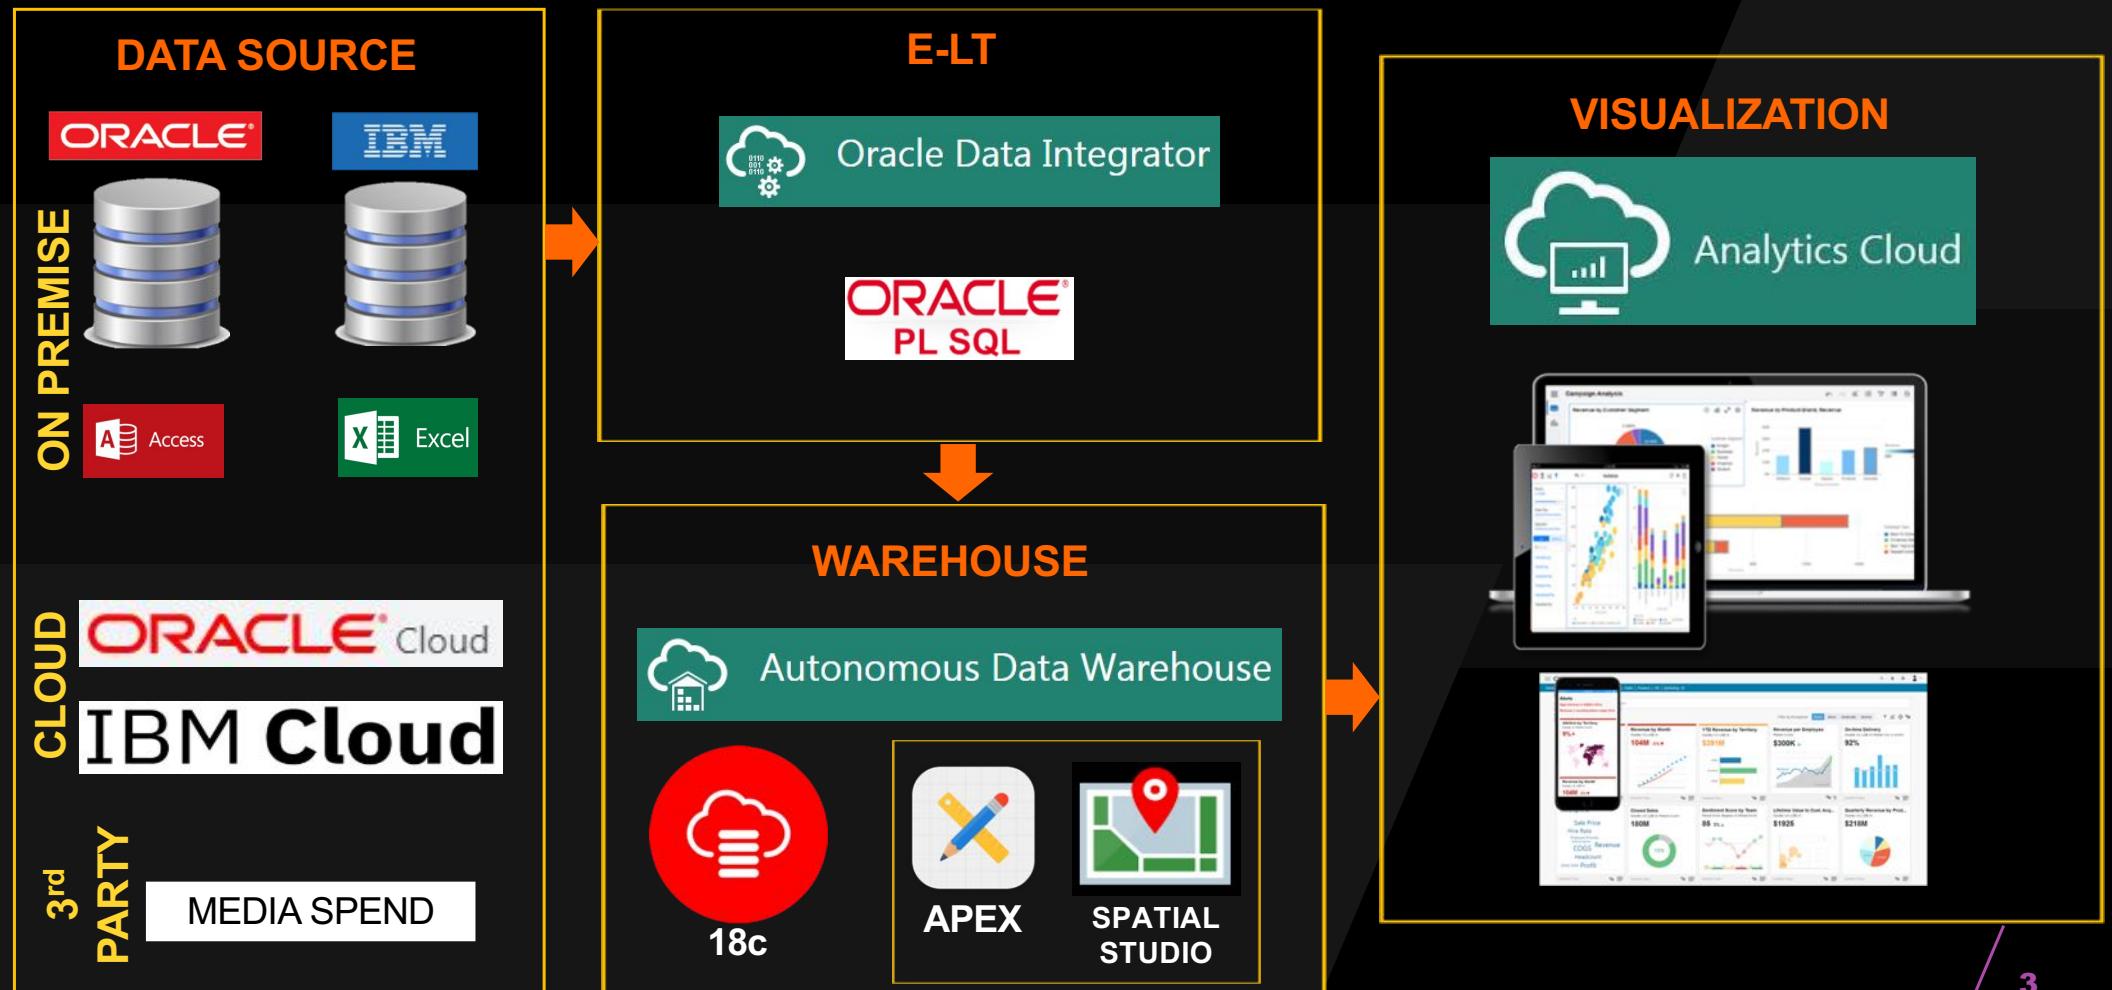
DATA SOURCE

ORACLE

IBM

ON PREMISE

Access

Excel

CLOUD

ORACLE Cloud

IBM Cloud

3rd PARTY

MEDIA SPEND

E-LT

Oracle Data Integrator

ORACLE
PL SQL

WAREHOUSE

Autonomous Data Warehouse

18c

APEX

SPATIAL STUDIO

VISUALIZATION

Analytics Cloud

3